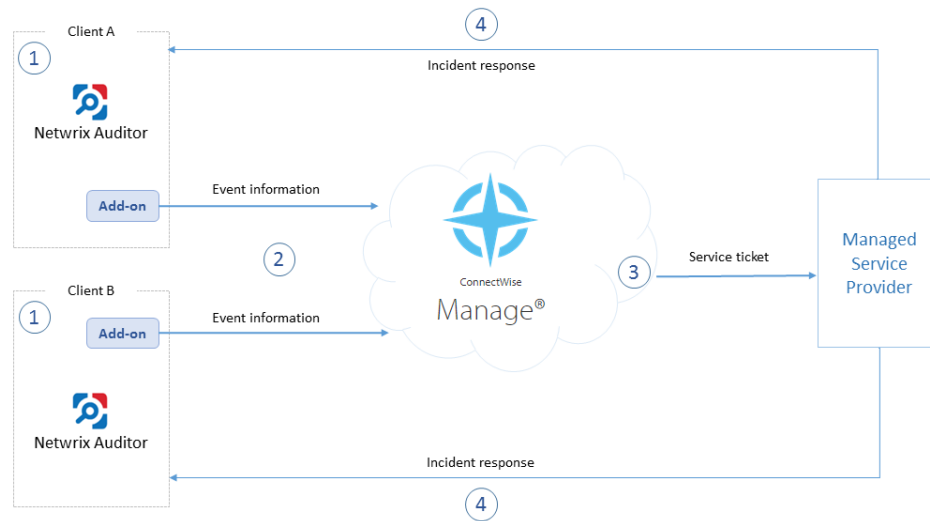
Client A
1
Netwrix Auditor
Add-on
4
Incident response
Event information
2
ConnectWise
Manage®
3
Service ticket
Managed Service Provider
Client B
1
Add-on
Event information
Netwrix Auditor
Incident response
4